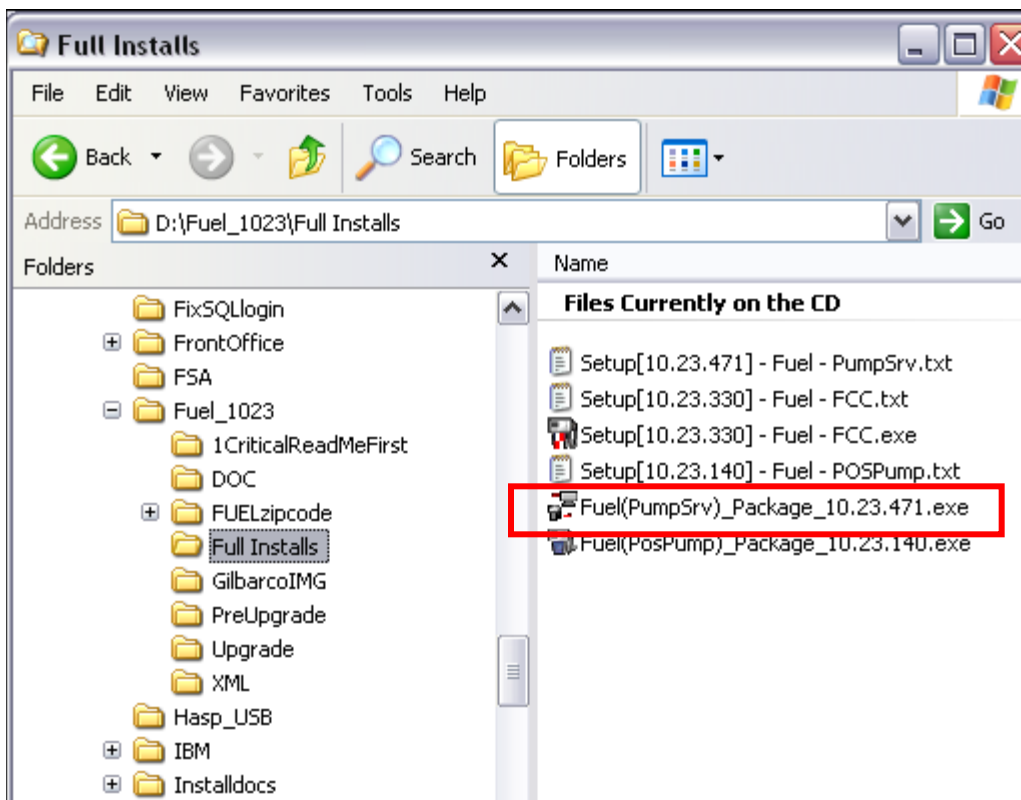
Full Installs

File Edit View Favorites Tools Help

Back Search Folders

Address D:\Fuel_1023\Full Installs Go

Folders ×

FixSQLlogin
FrontOffice
FSA
Fuel_1023
1CriticalReadMeFirst
DOC
FUELzipcode
Full Installs
GilbarcoIMG
PreUpgrade
Upgrade
XML
Hasp_USB
IBM
Installdocs

Name

Files Currently on the CD

Setup[10.23.471] - Fuel - PumpSrv.txt
Setup[10.23.330] - Fuel - FCC.txt
Setup[10.23.330] - Fuel - FCC.exe
Setup[10.23.140] - Fuel - POSPump.txt
Fuel(PumpSrv)_Package_10.23.471.exe
Fuel(PosPump)_Package_10.23.140.exe